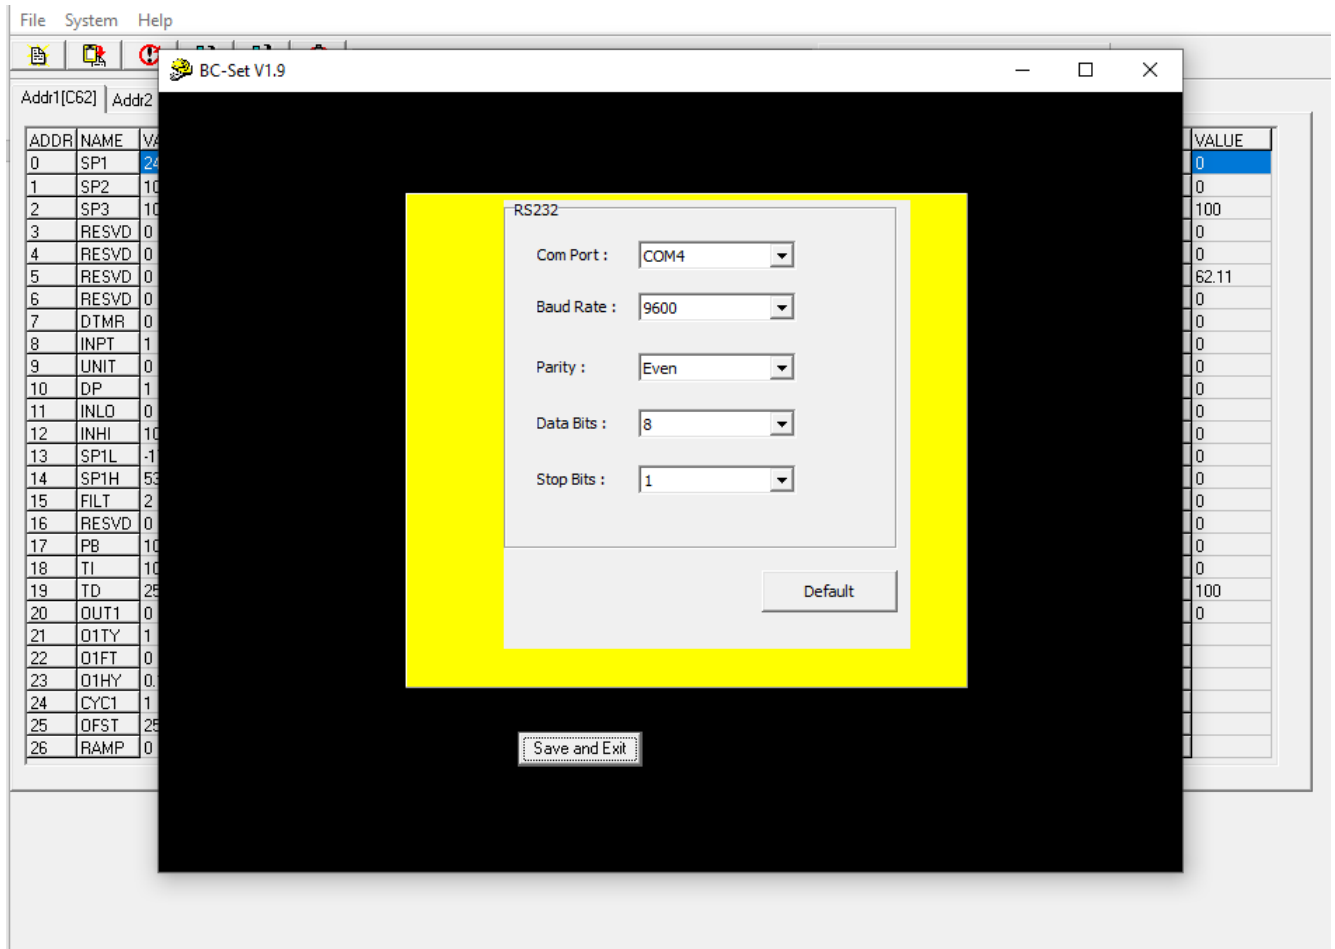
File System Help

Addr1[C62] Addr2

| ADDR | NAME | VA |
|---|---|---|
| 0 | SP1 | 24 |
| 1 | SP2 | 10 |
| 2 | SP3 | 10 |
| 3 | RESVD | 0 |
| 4 | RESVD | 0 |
| 5 | RESVD | 0 |
| 6 | RESVD | 0 |
| 7 | DTMR | 0 |
| 8 | INPT | 1 |
| 9 | UNIT | 0 |
| 10 | DP | 1 |
| 11 | INLO | 0 |
| 12 | INHI | 10 |
| 13 | SP1L | -1 |
| 14 | SP1H | 53 |
| 15 | FILT | 2 |
| 16 | RESVD | 0 |
| 17 | PB | 10 |
| 18 | TI | 10 |
| 19 | TD | 25 |
| 20 | OUT1 | 0 |
| 21 | O1TY | 1 |
| 22 | O1FT | 0 |
| 23 | O1HY | 0. |
| 24 | CYC1 | 1 |
| 25 | OFST | 25 |
| 26 | RAMP | 0 |

| VALUE |
|---|
| 0 |
| 0 |
| 100 |
| 0 |
| 0 |
| 62.11 |
| 0 |
| 0 |
| 0 |
| 0 |
| 0 |
| 0 |
| 0 |
| 0 |
| 0 |
| 0 |
| 0 |
| 0 |
| 0 |
| 100 |
| 0 |

BC-Set V1.9

RS232

Com Port : COM4

Baud Rate : 9600

Parity : Even

Data Bits : 8

Stop Bits : 1

Default

Save and Exit